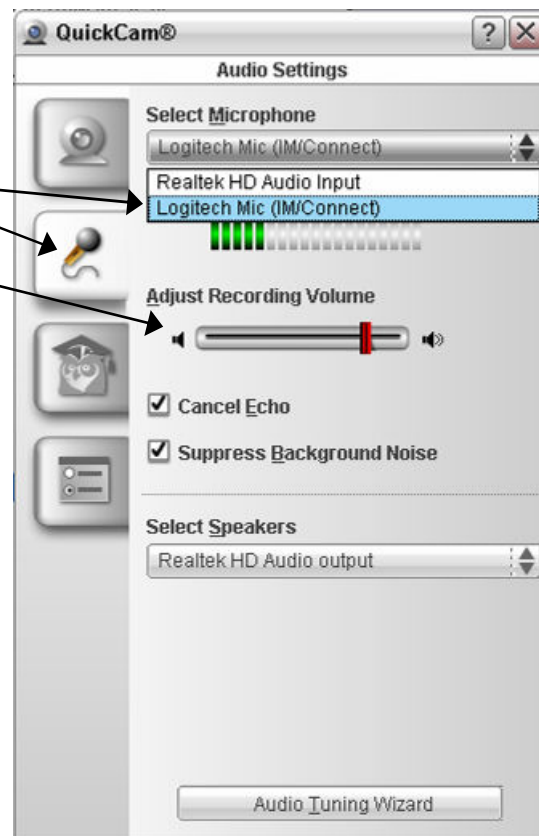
QuickCam®

?

Audio Settings

Select Microphone

Logitech Mic (IM/Connect)

Realtek HD Audio Input

Logitech Mic (IM/Connect)

Adjust Recording Volume

Cancel Echo

Suppress Background Noise

Select Speakers

Realtek HD Audio output

Audio Tuning Wizard